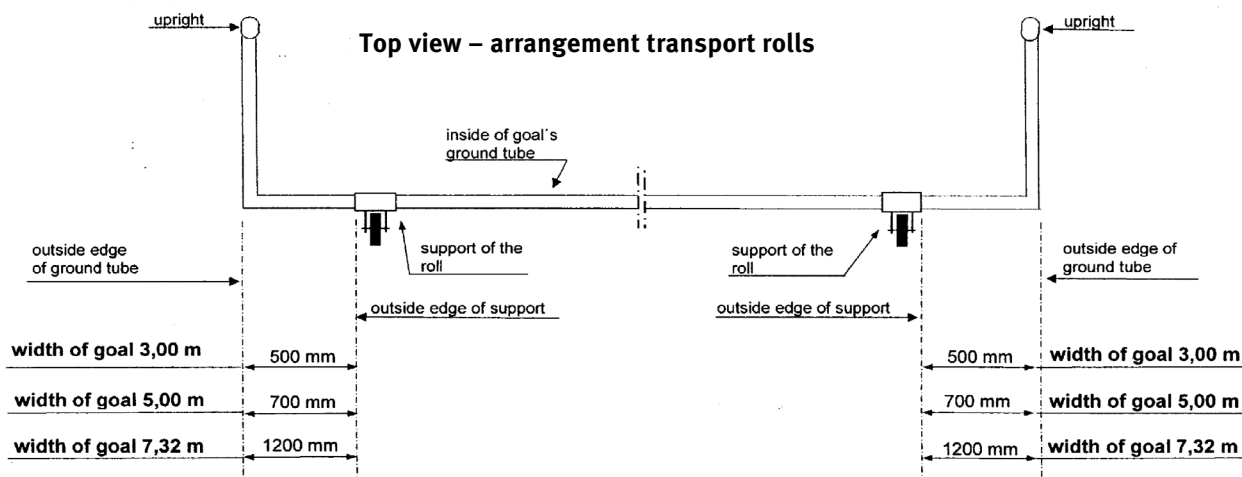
upright

Top view – arrangement transport rolls

upright

inside of goal´s ground tube

outside edge of ground tube

support of the roll

support of the roll

outside edge of ground tube

outside edge of support

outside edge of support

width of goal 3,00 m
500 mm

500 mm
width of goal 3,00 m

width of goal 5,00 m
700 mm

700 mm
width of goal 5,00 m

width of goal 7,32 m
1200 mm

1200 mm
width of goal 7,32 m